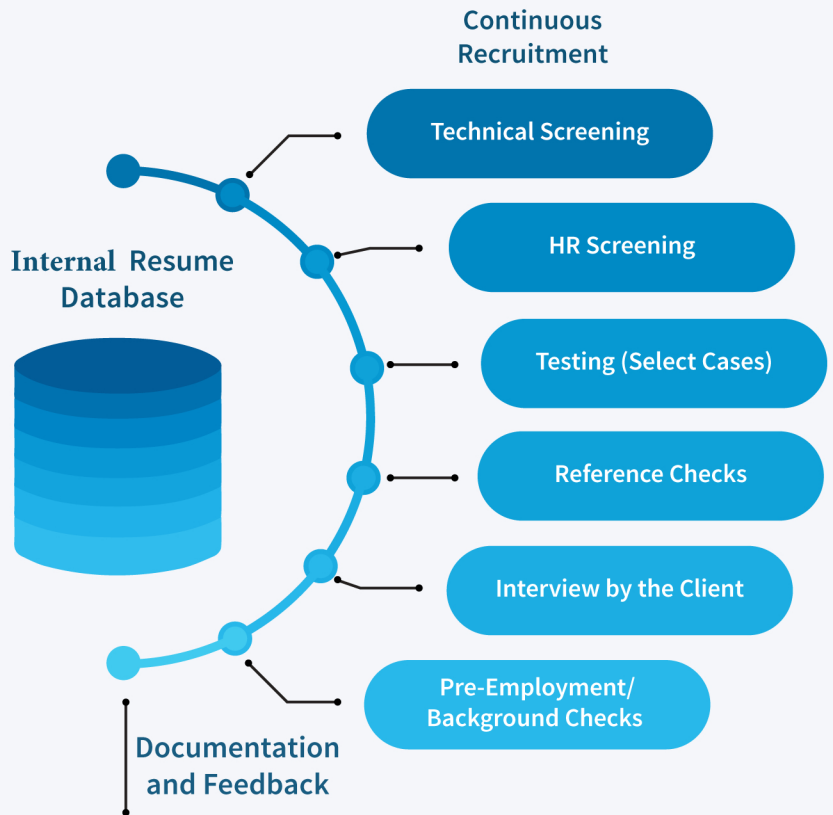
Continuous Recruitment

Internal Resume Database

Technical Screening

HR Screening

Testing (Select Cases)

Reference Checks

Interview by the Client

Pre-Employment/ Background Checks

Documentation and Feedback